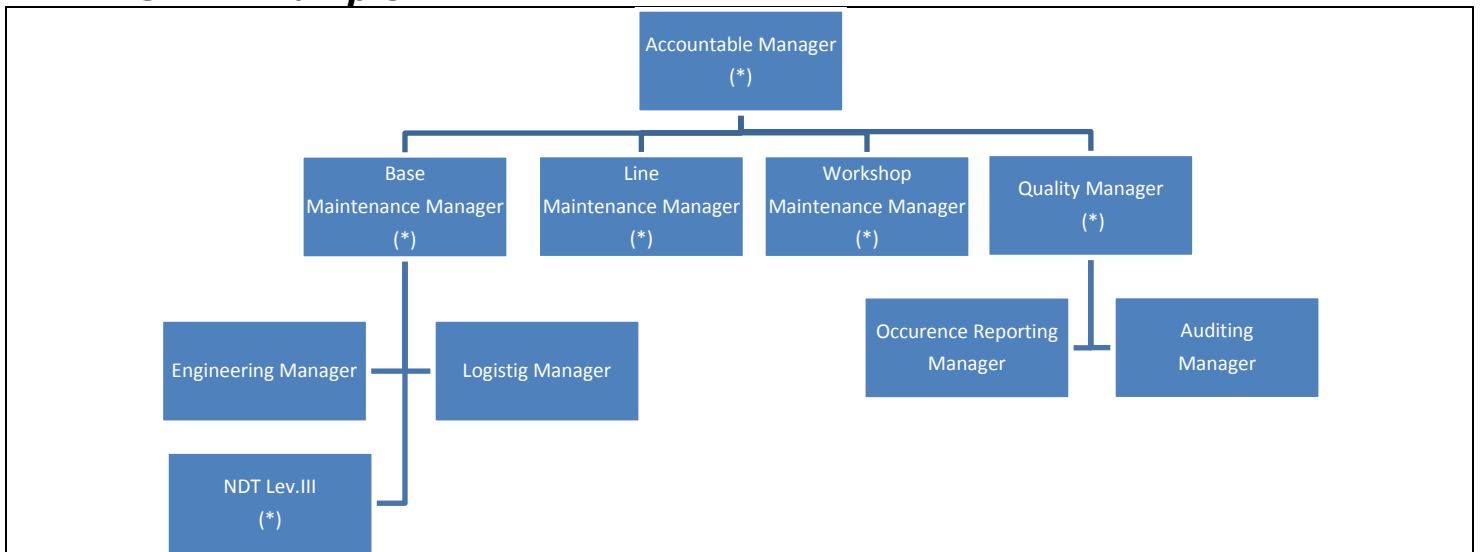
Accountable Manager
(*)

Base
Maintenance Manager
(*)

Line
Maintenance Manager
(*)

Workshop
Maintenance Manager
(*)

Quality Manager
(*)

Engineering Manager

Logistig Manager

Occurence Reporting
Manager

Auditing
Manager

NDT Lev.III
(*)